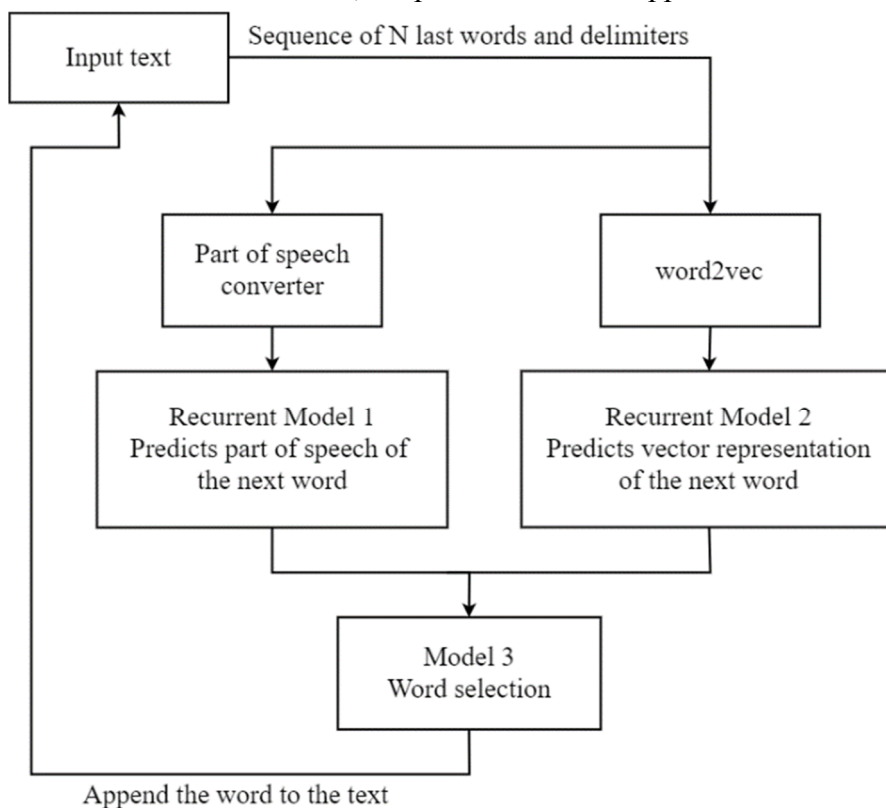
Input text

Sequence of N last words and delimiters

Part of speech converter

word2vec

Recurrent Model 1
Predicts part of speech of the next word

Recurrent Model 2
Predicts vector representation of the next word

Model 3
Word selection

Append the word to the text